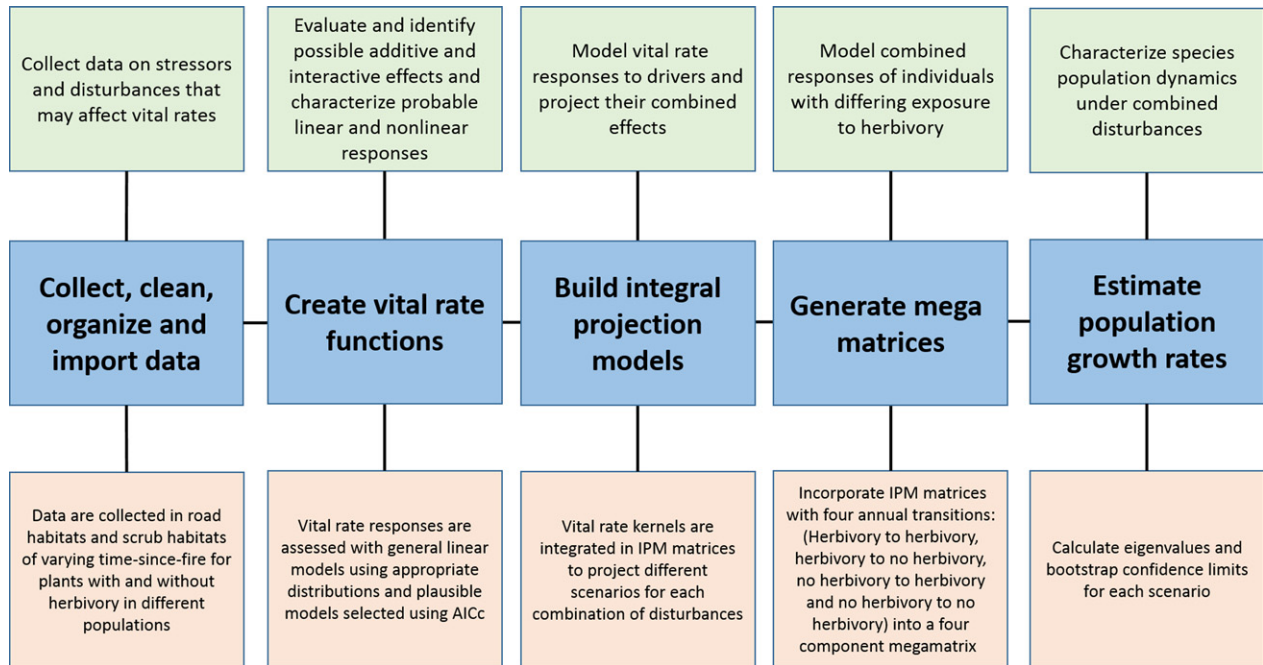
Collect data on stressors and disturbances that may affect vital rates

Collect, clean, organize and import data

Data are collected in road habitats and scrub habitats of varying time-since-fire for plants with and without herbivory in different populations

Evaluate and identify possible additive and interactive effects and characterize probable linear and nonlinear responses

Create vital rate functions

Vital rate responses are assessed with general linear models using appropriate distributions and plausible models selected using AICc

Model vital rate responses to drivers and project their combined effects

Build integral projection models

Vital rate kernels are integrated in IPM matrices to project different scenarios for each combination of disturbances

Model combined responses of individuals with differing exposure to herbivory

Generate mega matrices

Incorporate IPM matrices with four annual transitions: (Herbivory to herbivory, herbivory to no herbivory, no herbivory to herbivory and no herbivory to no herbivory) into a four component megamatrix

Characterize species population dynamics under combined disturbances

Estimate population growth rates

Calculate eigenvalues and bootstrap confidence limits for each scenario